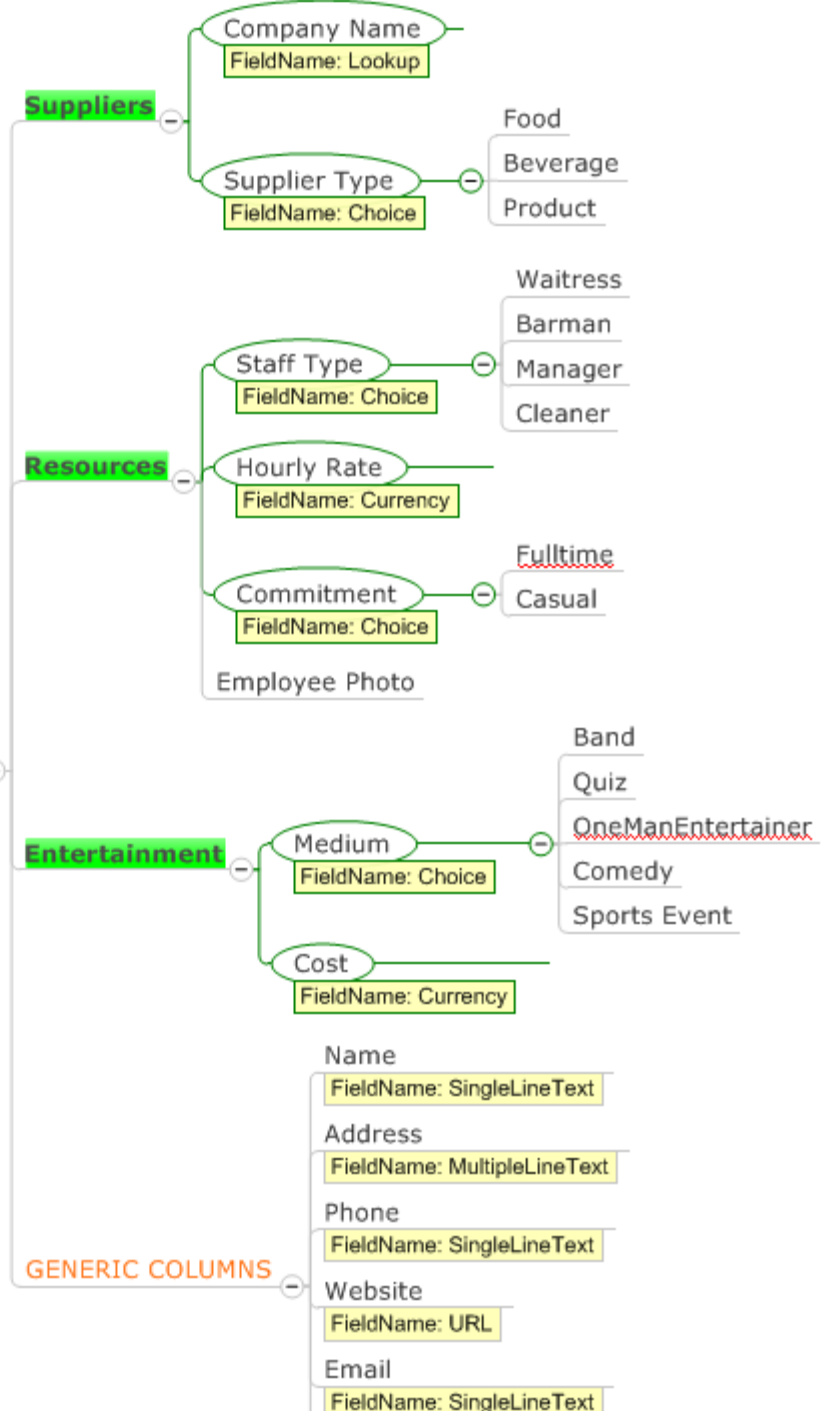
Suppliers
Company Name
FieldName: Lookup
Supplier Type
FieldName: Choice
Food
Beverage
Product

Resources
Staff Type
FieldName: Choice
Waitress
Barman
Manager
Cleaner
Hourly Rate
FieldName: Currency
Commitment
FieldName: Choice
Fulltime
Casual
Employee Photo

Entertainment
Medium
FieldName: Choice
Band
Quiz
OneManEntertainer
Comedy
Sports Event
Cost
FieldName: Currency

GENERIC COLUMNS
Name
FieldName: SingleLineText
Address
FieldName: MultipleLineText
Phone
FieldName: SingleLineText
Website
FieldName: URL
Email
FieldName: SingleLineText